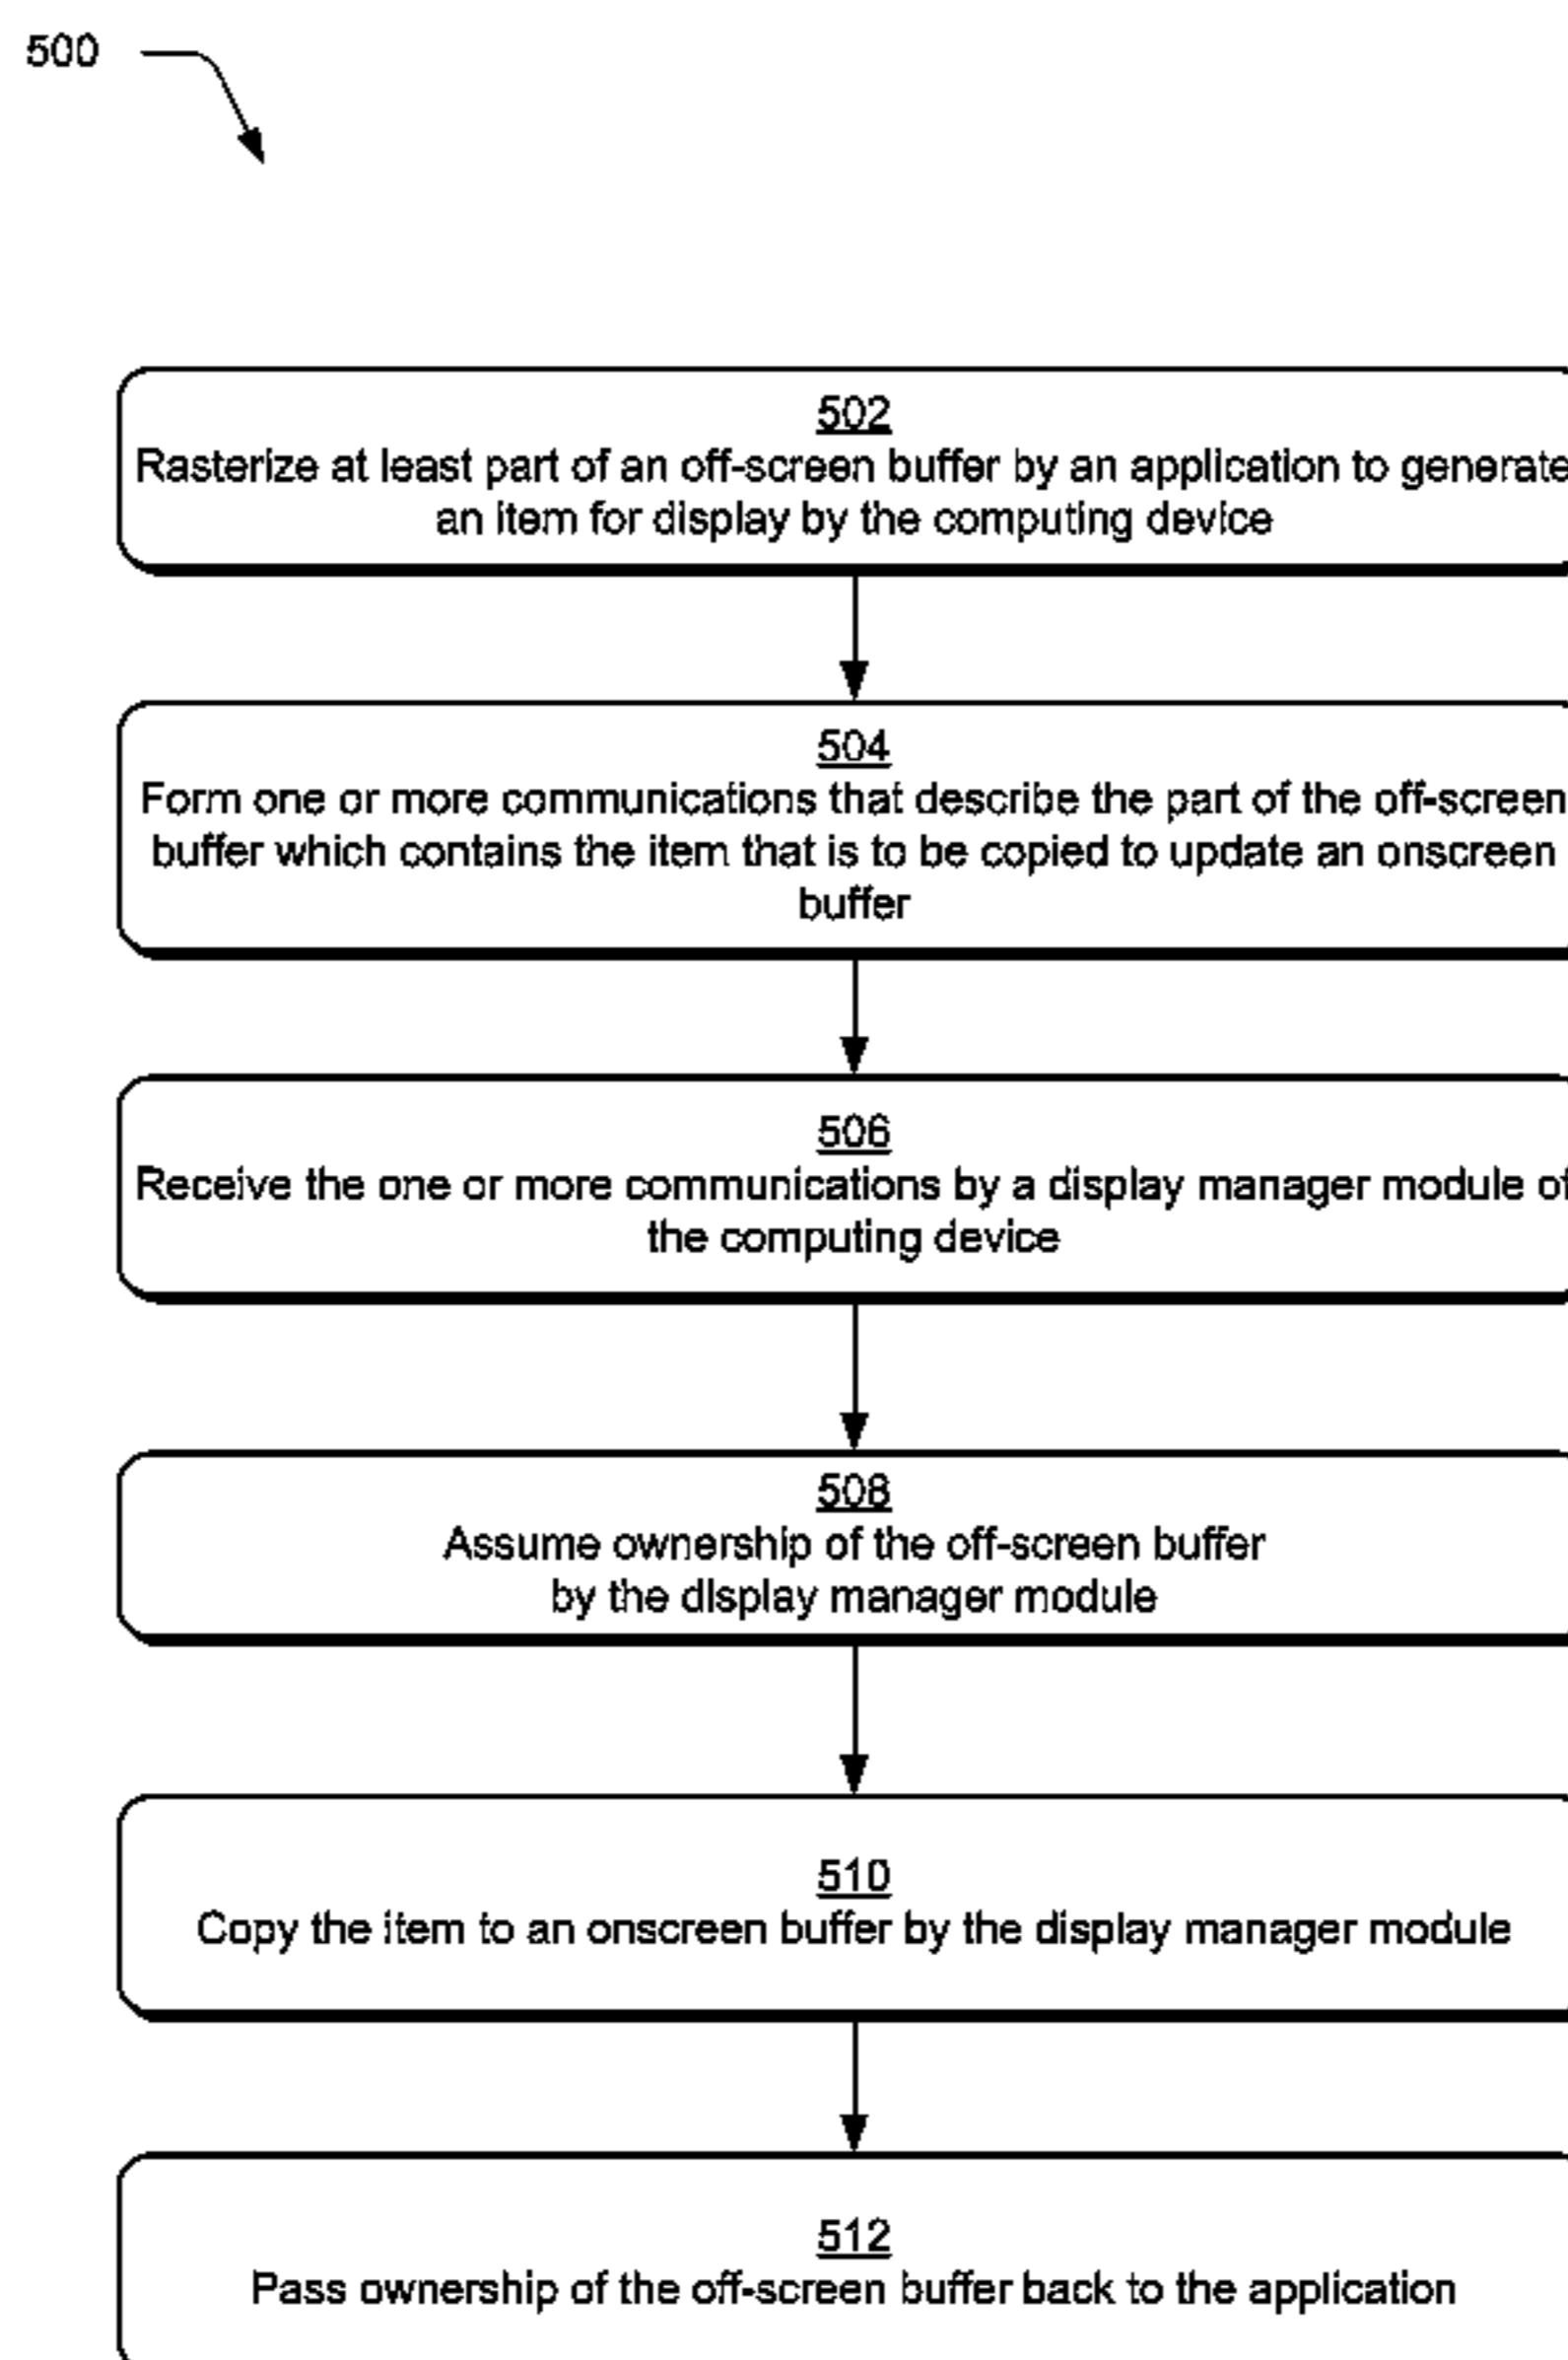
500

502
Rasterize at least part of an off-screen buffer by an application to generate an item for display by the computing device

504
Form one or more communications that describe the part of the off-screen buffer which contains the item that is to be copied to update an onscreen buffer

506
Receive the one or more communications by a display manager module of the computing device

508
Assume ownership of the off-screen buffer by the display manager module

510
Copy the item to an onscreen buffer by the display manager module

512
Pass ownership of the off-screen buffer back to the application